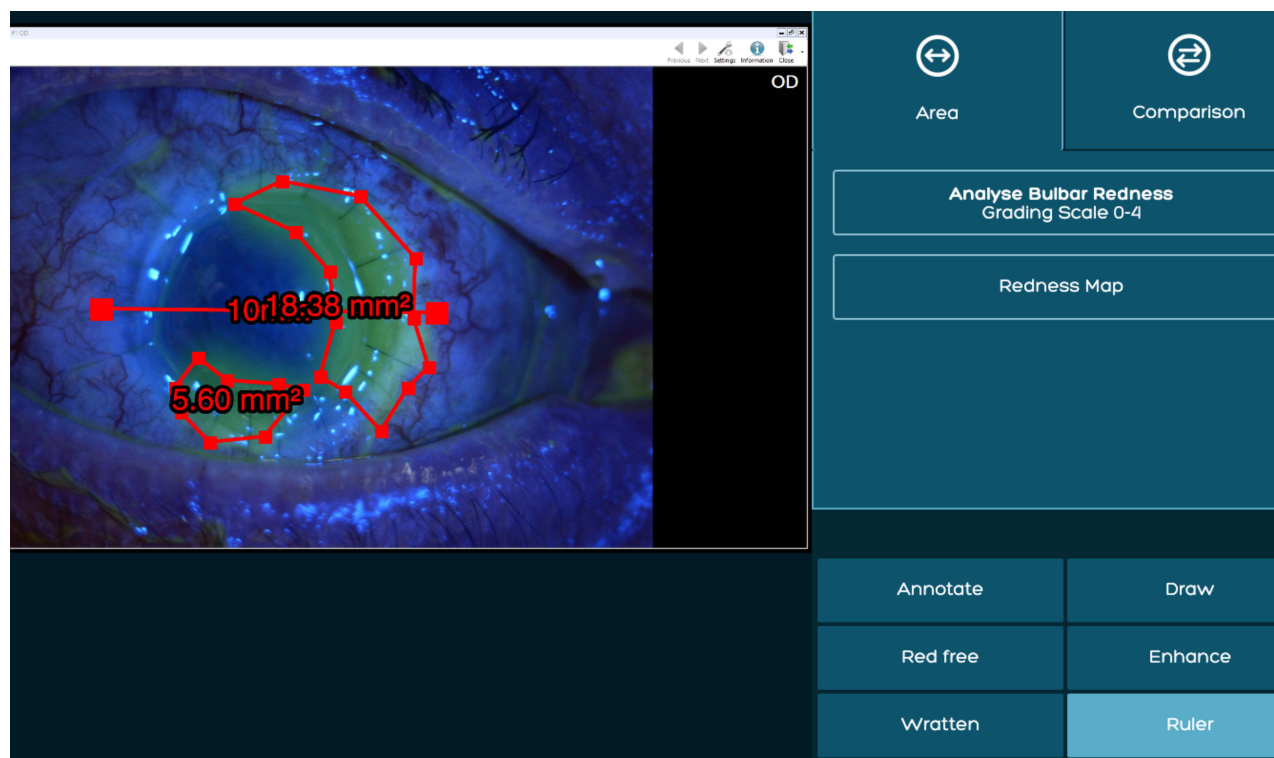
#1 OD

Previous Next Settings Information Close

OD

10r 18.38 mm²

5.60 mm²

Area

Comparison

Analyse Bulbar Redness
Grading Scale 0-4

Redness Map

Annotate

Draw

Red free

Enhance

Wratten

Ruler